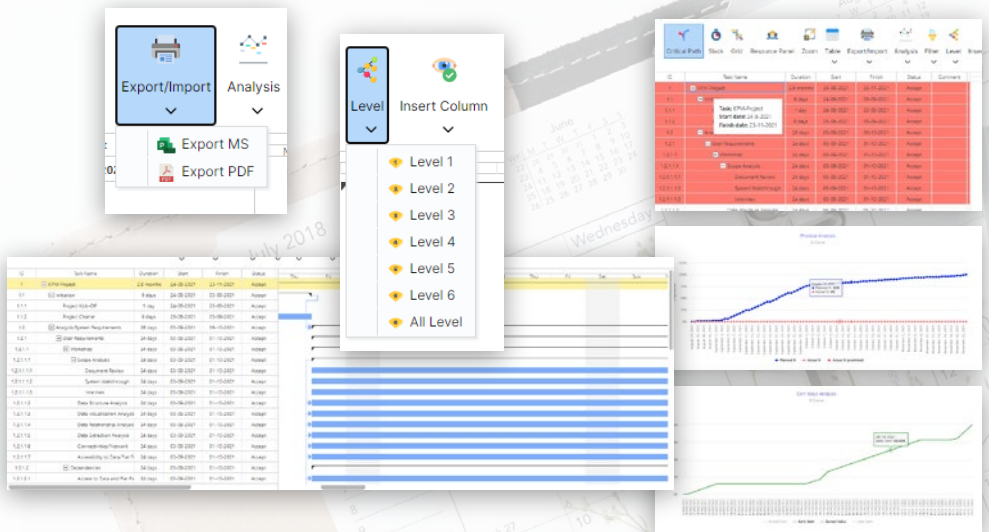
Export/Import

Analysis

Export MS

Export PDF

Level

Insert Column

Level 1

Level 2

Level 3

Level 4

Level 5

Level 6

All Level

Critical Path

Slack

Grid

Resource Panel

Zoom

Table

Export/Import

Analysis

Filter

Level

| ID | Task Name | Duration | Start | Finish | Status | Comment |
|---|---|---|---|---|---|---|
| 1 | EPM Project | 2.6 months | 24-08-2021 | 23-11-2021 | Accept | |

Task: EPM Project
Start date: 24-8-2021
Finish date: 23-11-2021

User Requirements

Workshops

Scope Analysis

Document Review

System Walkthrough

Interview

| ID | Task Name | Duration | Start | Finish | Status |
|---|---|---|---|---|---|
| 1 | EPM Project | 2.6 months | 24-08-2021 | 23-11-2021 | Accept |
| 1.1 | Initiation | 8 days | 24-08-2021 | 02-09-2021 | Accept |
| 1.1.1 | Project Kick-Off | 1 day | 24-08-2021 | 25-08-2021 | Accept |
| 1.1.2 | Project Charter | 8 days | 24-08-2021 | 02-09-2021 | Accept |
| 1.2 | Analysis/System Requirements | 38 days | 03-09-2021 | 16-10-2021 | Accept |
| 1.2.1 | User Requirements | 24 days | 03-09-2021 | 01-10-2021 | Accept |
| 1.2.1.1 | Workshop | 24 days | 03-09-2021 | 01-10-2021 | Accept |
| 1.2.1.1.1 | Scope Analysis | 24 days | 03-09-2021 | 01-10-2021 | Accept |
| 1.2.1.1.2 | Document Review | 24 days | 03-09-2021 | 01-10-2021 | Accept |
| 1.2.1.1.3 | System Walkthrough | 24 days | 03-09-2021 | 01-10-2021 | Accept |
| 1.2.1.1.5 | Interview | 24 days | 03-09-2021 | 01-10-2021 | Accept |
| 1.2.1.1.6 | Data Structure Analysis | 24 days | 03-09-2021 | 01-10-2021 | Accept |
| 1.2.1.1.7 | Data Visualization Analysis | 24 days | 03-09-2021 | 01-10-2021 | Accept |
| 1.2.1.1.8 | Data Relationship Analysis | 24 days | 03-09-2021 | 01-10-2021 | Accept |
| 1.2.1.1.9 | Data Extraction Analysis | 24 days | 03-09-2021 | 01-10-2021 | Accept |
| 1.2.1.1.10 | Connectivities Protocols | 24 days | 03-09-2021 | 01-10-2021 | Accept |
| 1.2.1.1.11 | Accessibility to Data Flat Fi | 24 days | 03-09-2021 | 01-10-2021 | Accept |
| 1.2.1.2 | Dependencies | 24 days | 03-09-2021 | 01-10-2021 | Accept |
| | Access to Data and Flat Fil | 24 days | 03-09-2021 | 01-10-2021 | Accept |

Physical Analysis

Cost Value Analysis

July 2018

Wednesday

June